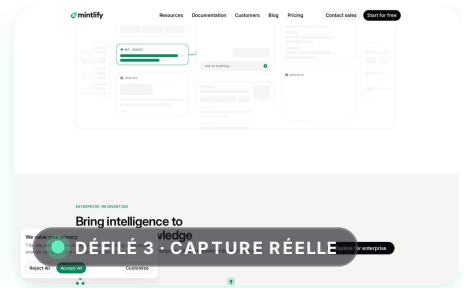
mintlify

Resources Documentation Customers Blog Pricing Contact sales Start for free

MCP SERVER

Ask me anything...

UPDATES

UPDATES

ENTERPRISE INTEGRATION

Bring intelligence to
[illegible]vledge

We value your privacy
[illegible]

Reject All Accept All Customize

DÉFILÉ 3 · CAPTURE RÉELLE

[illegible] for enterprise